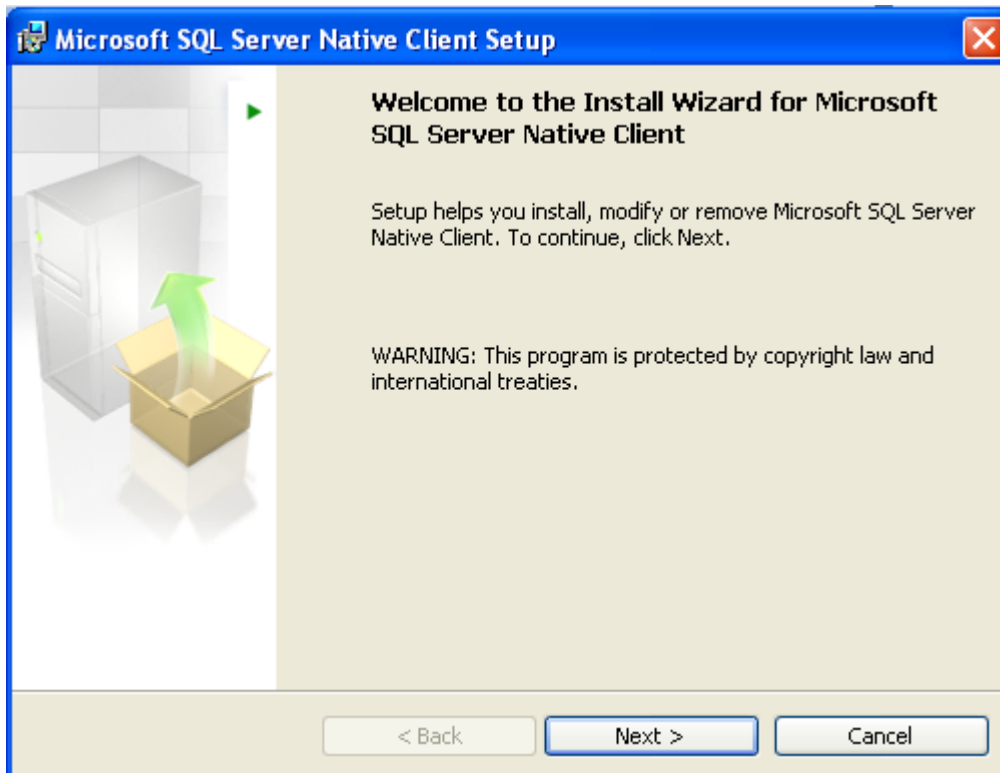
Microsoft SQL Server Native Client Setup

Welcome to the Install Wizard for Microsoft SQL Server Native Client

Setup helps you install, modify or remove Microsoft SQL Server Native Client. To continue, click Next.

WARNING: This program is protected by copyright law and international treaties.

< Back

Next >

Cancel